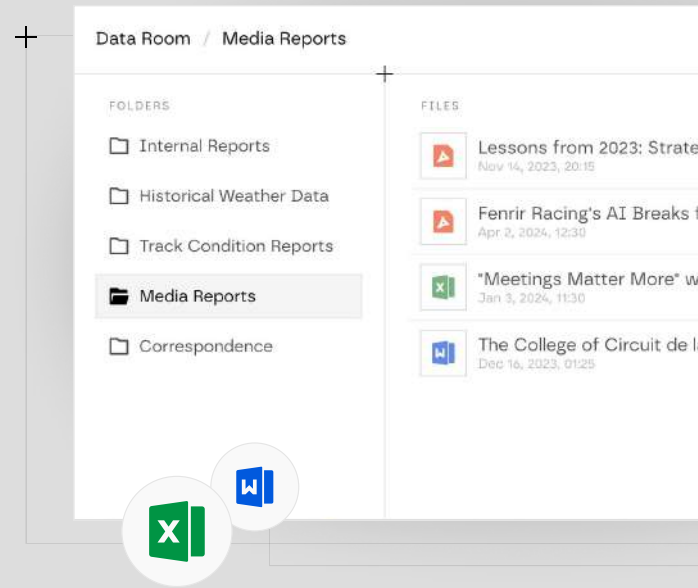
Data Room / Media Reports

FOLDERS

Internal Reports

Historical Weather Data

Track Condition Reports

Media Reports

Correspondence

FILES

Lessons from 2023: Strate
Nov 14, 2023, 20:15

Fenrir Racing's AI Breaks f
Apr 2, 2024, 12:30

"Meetings Matter More" w
Jan 3, 2024, 11:30

The College of Circuit de l
Dec 16, 2023, 01:25